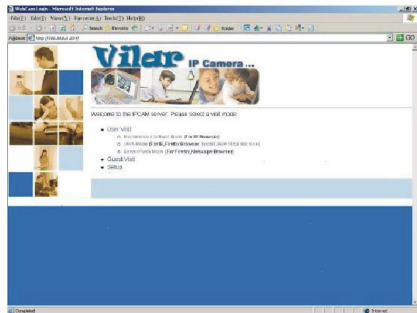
WebCam Login - Microsoft Internet Explorer

File(F) Edit(E) View(V) Favorites(A) Tools(T) Help(H)

Back Search Favorites Folder

Address http://192.168.0.20/

Go

Vilar IP Camera ...

Welcome to the IPCAM server. Please select a visit mode:

User Visit

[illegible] ActiveX Software Mode (For IE Browser)

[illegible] Mode (Gecko_Firefox Browser, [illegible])

Server Push Mode (For Firefox, Netscape Browser)

Guest Visit

Setup

Done

Internet